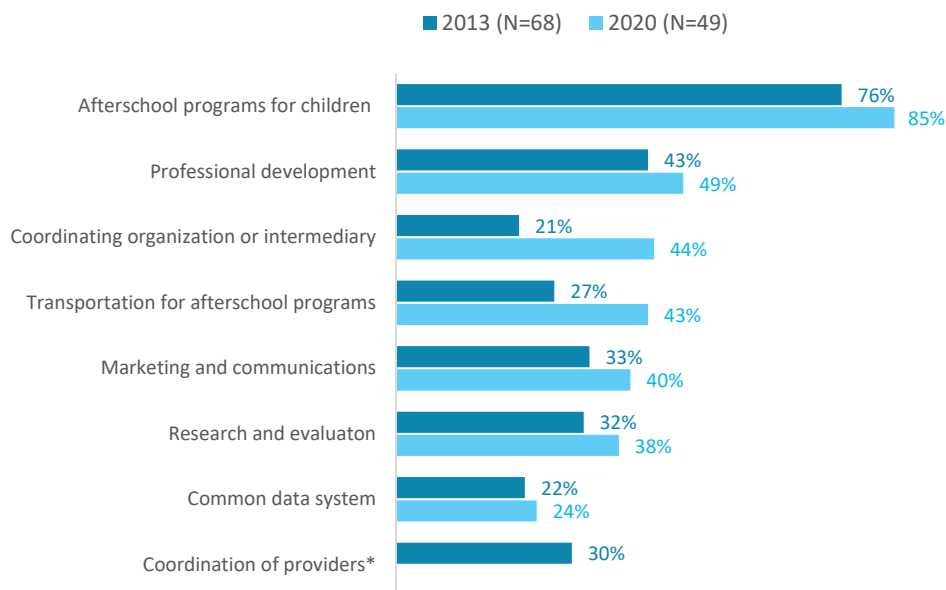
2013 (N=68) 2020 (N=49)

Afterschool programs for children 76% 85%

Professional development 43% 49%

Coordinating organization or intermediary 21% 44%

Transportation for afterschool programs 27% 43%

Marketing and communications 33% 40%

Research and evaluaton 32% 38%

Common data system 22% 24%

Coordination of providers* 30%